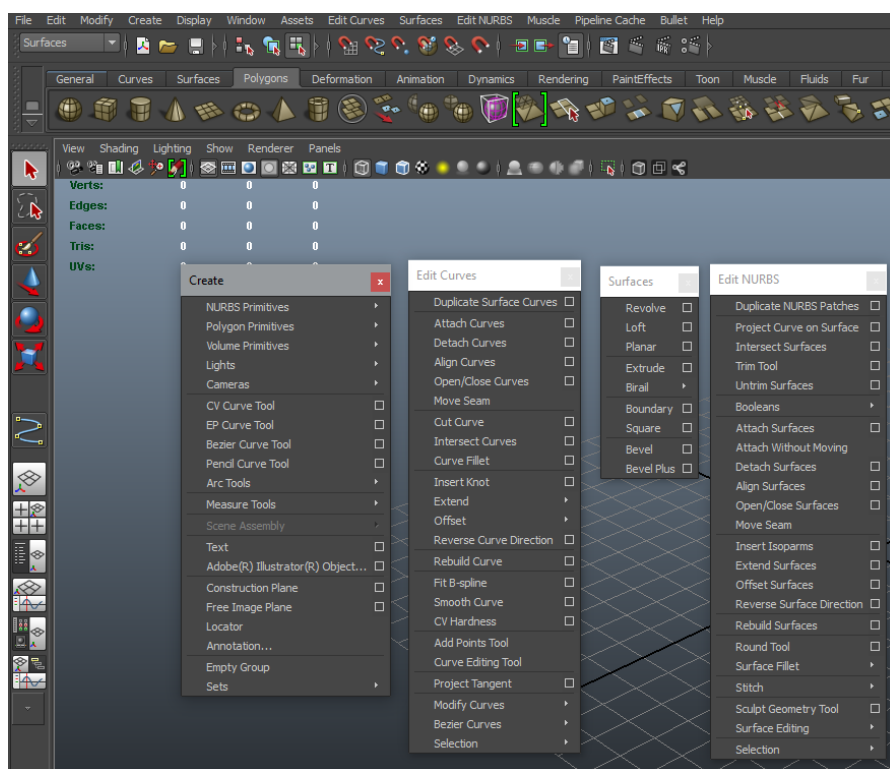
File Edit Modify Create Display Window Assets Edit Curves Surfaces Edit NURBS Muscle Pipeline Cache Bullet Help

Surfaces

General Curves Surfaces Polygons Deformation Animation Dynamics Rendering PaintEffects Toon Muscle Fluids Fur

View Shading Lighting Show Renderer Panels

| | | | |
|---|---|---|---|
| Verts: | 0 | 0 | 0 |
| Edges: | 0 | 0 | 0 |
| Faces: | 0 | 0 | 0 |
| Tris: | 0 | 0 | 0 |
| UVs: | 0 | 0 | 0 |

Create
NURBS Primitives
Polygon Primitives
Volume Primitives
Lights
Cameras
CV Curve Tool
EP Curve Tool
Bezier Curve Tool
Pencil Curve Tool
Arc Tools
Measure Tools
Scene Assembly
Text
Adobe(R) Illustrator(R) Object...
Construction Plane
Free Image Plane
Locator
Annotation...
Empty Group
Sets

Edit Curves
Duplicate Surface Curves
Attach Curves
Detach Curves
Align Curves
Open/Close Curves
Move Seam
Cut Curve
Intersect Curves
Curve Fillet
Insert Knot
Extend
Offset
Reverse Curve Direction
Rebuild Curve
Fit B-spline
Smooth Curve
CV Hardness
Add Points Tool
Curve Editing Tool
Project Tangent
Modify Curves
Bezier Curves
Selection

Surfaces
Revolve
Loft
Planar
Extrude
Birail
Boundary
Square
Bevel
Bevel Plus

Edit NURBS
Duplicate NURBS Patches
Project Curve on Surface
Intersect Surfaces
Trim Tool
Untrim Surfaces
Booleans
Attach Surfaces
Attach Without Moving
Detach Surfaces
Align Surfaces
Open/Close Surfaces
Move Seam
Insert Isoparms
Extend Surfaces
Offset Surfaces
Reverse Surface Direction
Rebuild Surfaces
Round Tool
Surface Fillet
Stitch
Sculpt Geometry Tool
Surface Editing
Selection